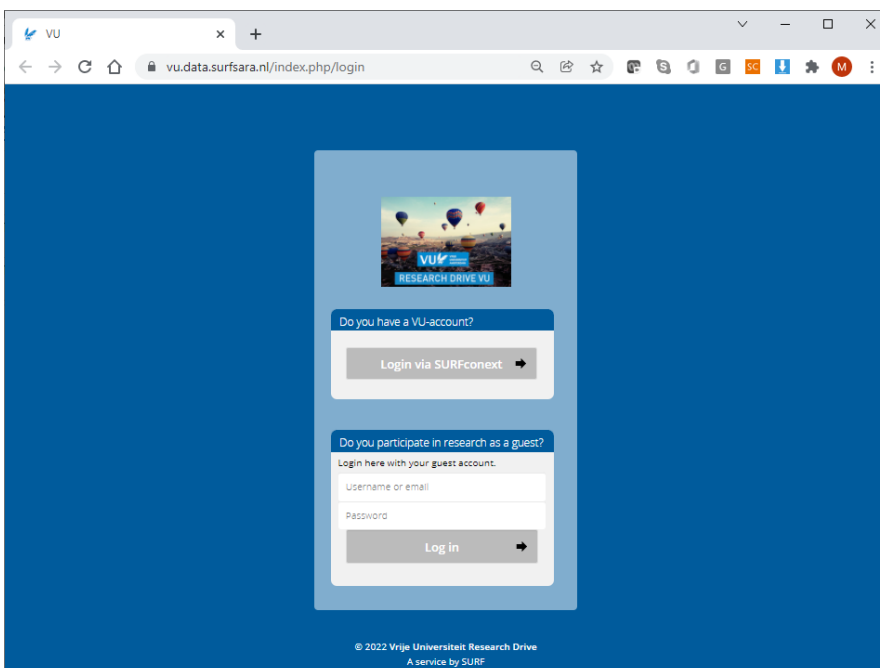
VU
vu.data.surfsara.nl/index.php/login
G
SC
M

VU
RESEARCH DRIVE VU

Do you have a VU-account?

Login via SURFconext

Do you participate in research as a guest?

Login here with your guest account.

Username or email

Password

Log in

© 2022 Vrije Universiteit Research Drive
A service by SURF